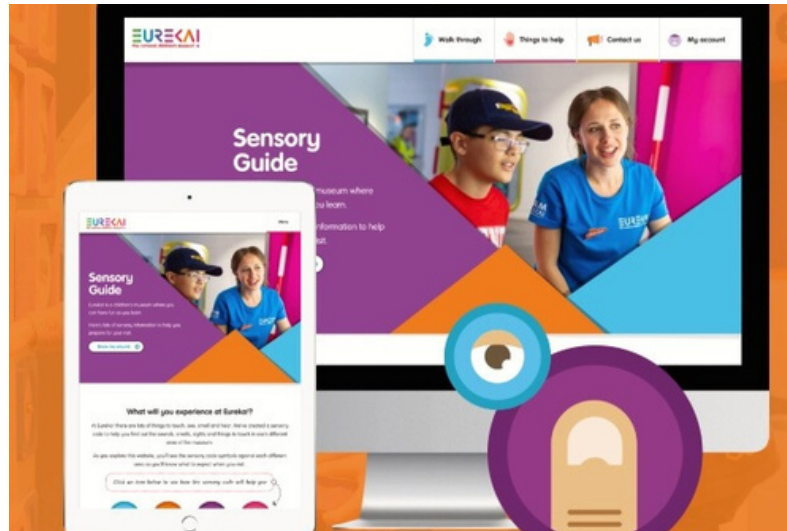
EUREKA!
the national children's museum

Walk through
Things to help
Contact us
My account

Sensory Guide

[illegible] museum where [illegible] you learn.

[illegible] information to help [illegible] visit.

EUREKA!

Menu

Sensory Guide

Eureka! is a children's museum where you can have fun as you learn.

Here's lots of sensory information to help you prepare for your visit.

Show me around

What will you experience at Eureka?

At Eureka! there are lots of things to touch, see, smell and hear. We've created a sensory code to help you find out the sounds, smells, sights and things to touch in each different area of the museum.

As you explore this website, you'll see the sensory code symbols against each different area so you'll know what to expect when you visit.

Click an icon below to see how this sensory code will help you